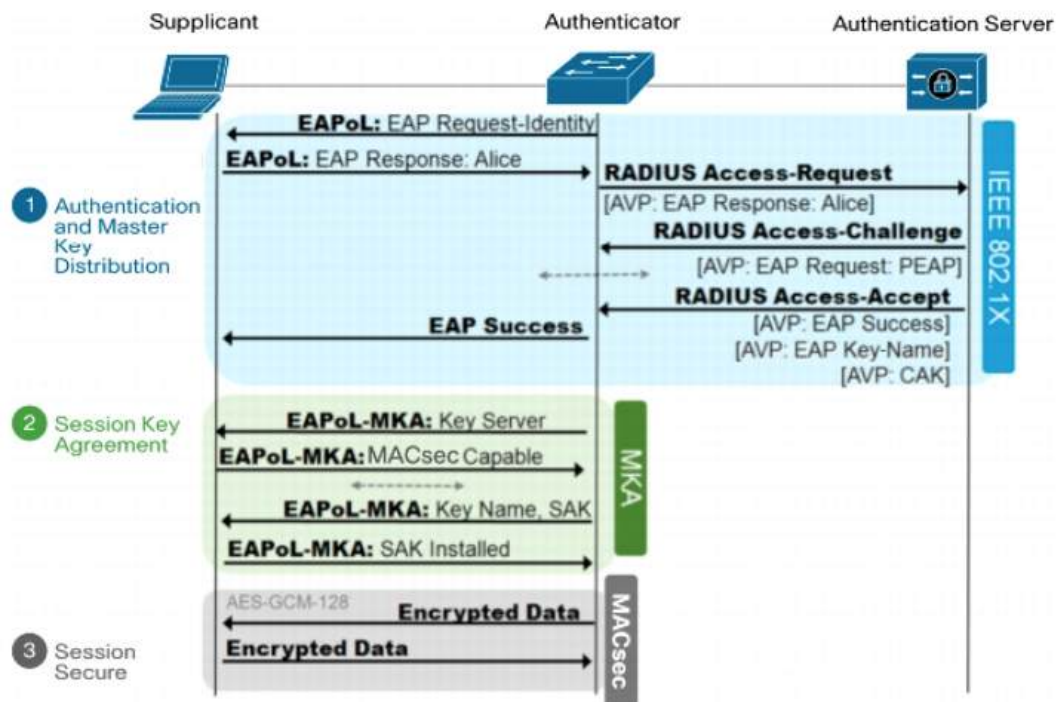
Supplicant

Authenticator

Authentication Server

1 Authentication and Master Key Distribution

EAPoL: EAP Request-Identity

EAPoL: EAP Response: Alice

RADIUS Access-Request
[AVP: EAP Response: Alice]

RADIUS Access-Challenge
[AVP: EAP Request: PEAP]

RADIUS Access-Accept
[AVP: EAP Success]
[AVP: EAP Key-Name]
[AVP: CAK]

EAP Success

IEEE 802.1X

2 Session Key Agreement

EAPoL-MKA: Key Server

EAPoL-MKA: MACsec Capable

EAPoL-MKA: Key Name, SAK

EAPoL-MKA: SAK Installed

MKA

3 Session Secure

AES-GCM-128

Encrypted Data

Encrypted Data

MACsec